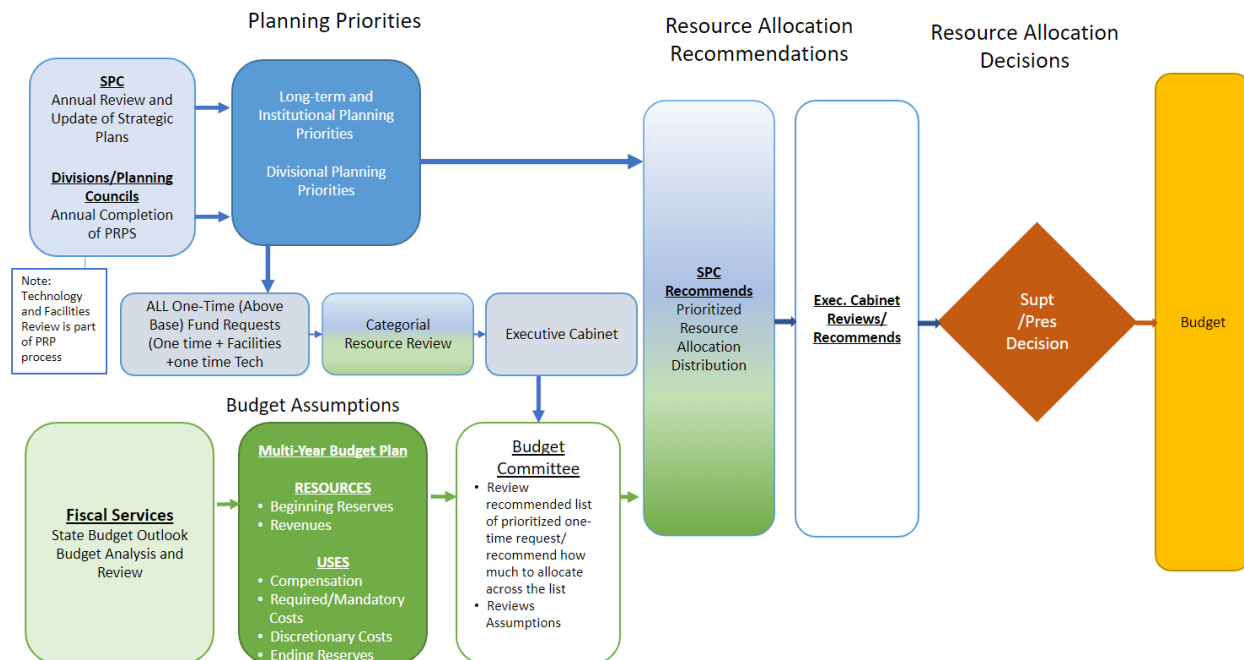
Planning Priorities

Resource Allocation Recommendations

Resource Allocation Decisions

SPC
Annual Review and Update of Strategic Plans

Divisions/Planning Councils
Annual Completion of PRPS

Note: Technology and Facilities Review is part of PRP process

Long-term and Institutional Planning Priorities

Divisional Planning Priorities

ALL One-Time (Above Base) Fund Requests (One time + Facilities +one time Tech

Categorial Resource Review

Executive Cabinet

SPC Recommends
Prioritized Resource Allocation Distribution

Exec. Cabinet Reviews/ Recommends

Supt /Pres Decision

Budget

Budget Assumptions

Fiscal Services
State Budget Outlook Budget Analysis and Review

Multi-Year Budget Plan

RESOURCES
• Beginning Reserves
• Revenues

USES
• Compensation
• Required/Mandatory Costs
• Discretionary Costs
• Ending Reserves

Budget Committee
• Review recommended list of prioritized one-time request/ recommend how much to allocate across the list
• Reviews Assumptions